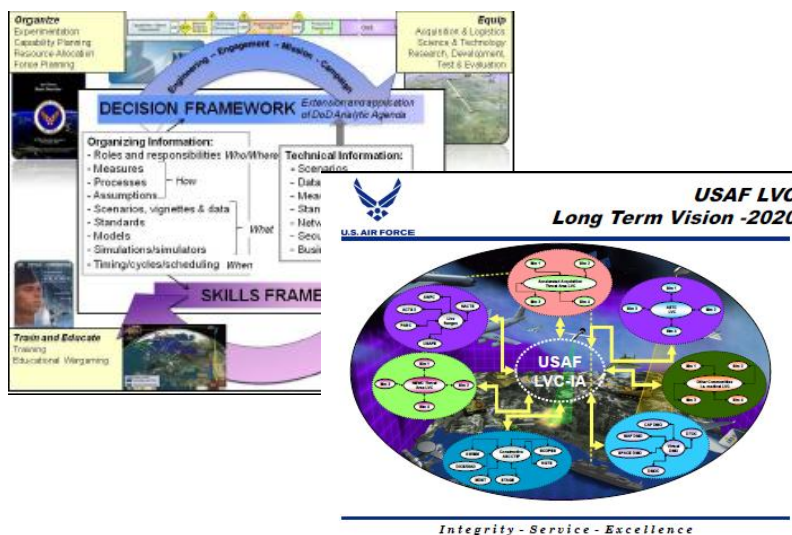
Organize
Experimentation
Capability Planning
Resource Allocation
Force Planning

Equip
Acquisition & Logistics
Science & Technology
Research, Development, Test & Evaluation

Engineering – Engagement – Mission – Campaign

DECISION FRAMEWORK Extension and application of DoD Analytic Agenda

Organizing Information:
- Roles and responsibilities Who/Where
- Measures
- Processes How
- Assumptions
- Scenarios, vignettes & data
- Standards What
- Models
- Simulations/simulators
- Timing/cycles/scheduling When

Technical Information:
- Scenarios
- Data
- Mea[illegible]
- Stan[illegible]
- Netw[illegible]
- Secu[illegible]
- Busi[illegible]

SKILLS FRAME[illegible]

Train and Educate
Training
Educational Wargaming

U.S. AIR FORCE

USAF LVC
Long Term Vision -2020

USAF
LVC-IA

Integrity - Service - Excellence